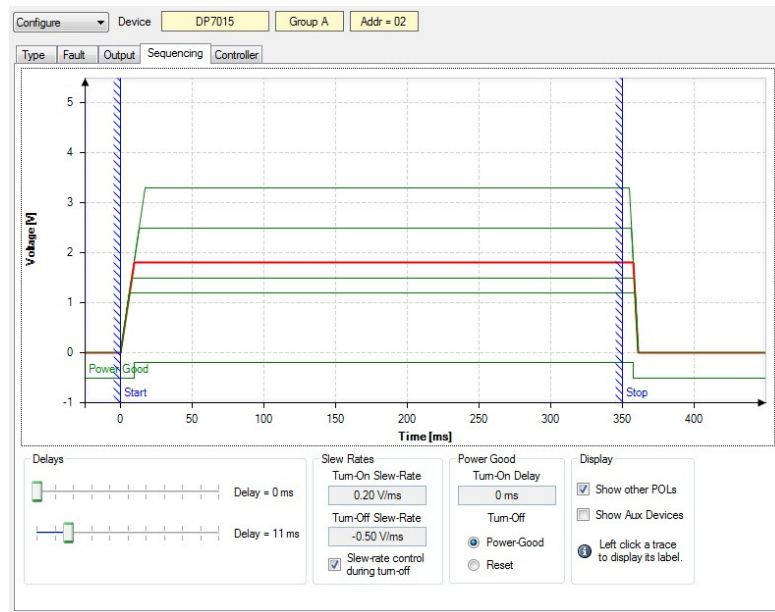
Configure Device DP7015 Group A Addr = 02

Type Fault Output Sequencing Controller

Voltage [V]

5
4
3
2
1
0
-1

Power Good
Start
Stop

0 50 100 150 200 250 300 350 400

Time [ms]

Delays

Delay = 0 ms

Delay = 11 ms

Slew Rates

Turn-On Slew-Rate

0.20 V/ms

Turn-Off Slew-Rate

-0.50 V/ms

Slew-rate control during turn-off

Power Good

Turn-On Delay

0 ms

Turn-Off

Power-Good

Reset

Display

Show other POLs

Show Aux Devices

Left click a trace to display its label.